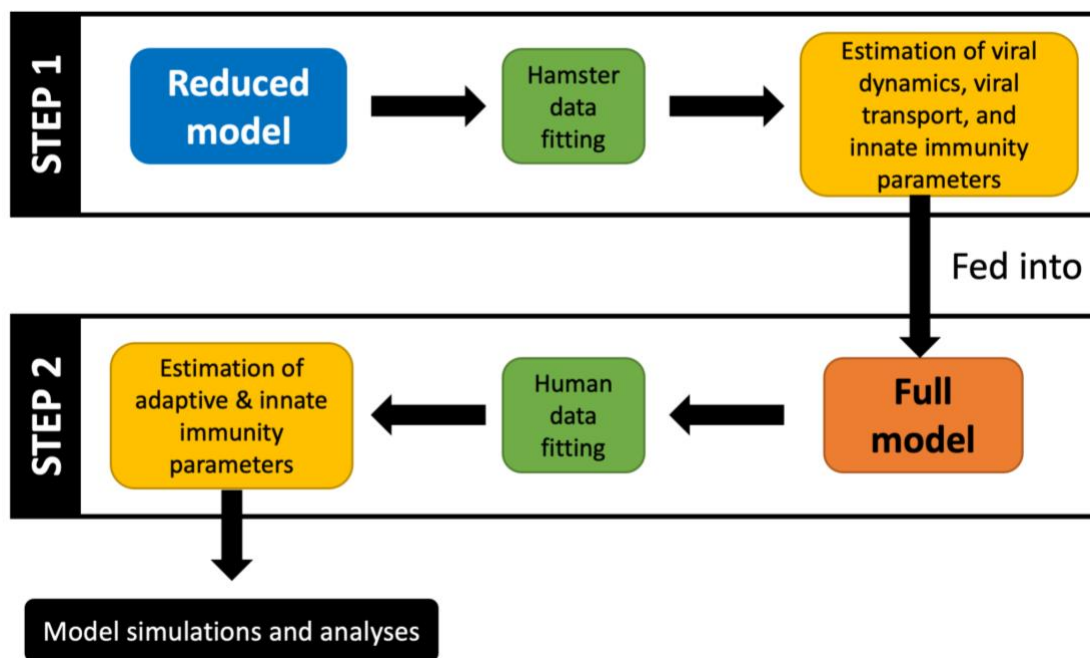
STEP 1

Reduced model

Hamster data fitting

Estimation of viral dynamics, viral transport, and innate immunity parameters

Fed into

STEP 2

Full model

Human data fitting

Estimation of adaptive & innate immunity parameters

Model simulations and analyses